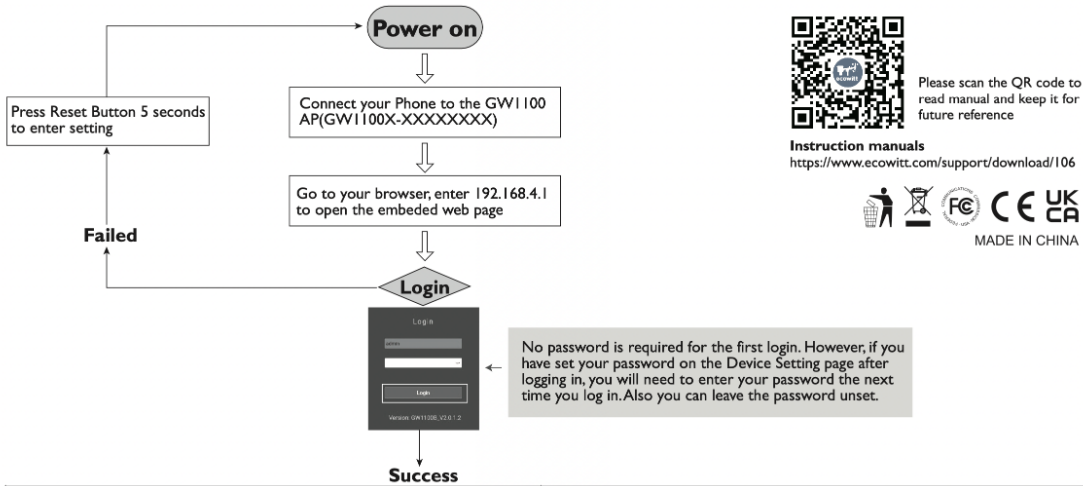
Power on

Press Reset Button 5 seconds to enter setting

Connect your Phone to the GW1100 AP(GW1100X-XXXXXXXX)

Go to your browser, enter 192.168.4.1 to open the embeded web page

Failed

Login

Login

admin

Login

Version: GW1100B_V2.0.1.2

No password is required for the first login. However, if you have set your password on the Device Setting page after logging in, you will need to enter your password the next time you log in. Also you can leave the password unset.

Success

ECOWITT

Please scan the QR code to read manual and keep it for future reference

Instruction manuals
https://www.ecowitt.com/support/download/106

FC CE UK CA

MADE IN CHINA